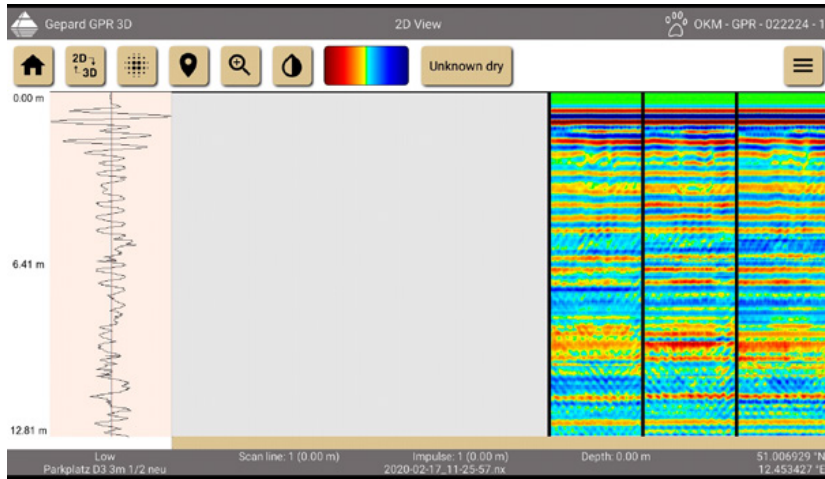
Gepard GPR 3D

2D View

OKM - GPR - 022224 - 1

2D 3D

Unknown dry

0.00 m

6.41 m

12.81 m

Low
Parkplatz D3 3m 1/2 neu

Scan line: 1 (0.00 m)

Impulse: 1 (0.00 m)
2020-02-17_11-25-57.nx

Depth: 0.00 m

51.006929 °N
12.453427 °E